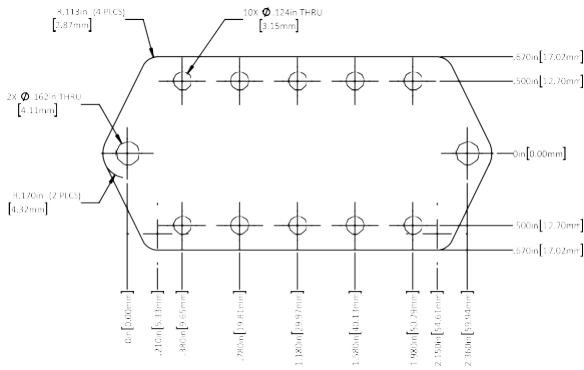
R.113in (4 PLCS) [2.87mm]

10X Ø .124in THRU [3.15mm]

2X Ø .162in THRU [4.11mm]

R.170in (2 PLCS) [4.32mm]

.670in [17.02mm]

.500in [12.70mm]

0in [0.00mm]

.500in [12.70mm]

.670in [17.02mm]

0in [0.00mm]

.210in [5.33mm]

.380in [9.65mm]

.780in [19.81mm]

1.180in [29.97mm]

1.580in [40.13mm]

1.980in [50.29mm]

2.150in [54.61mm]

2.360in [59.94mm]